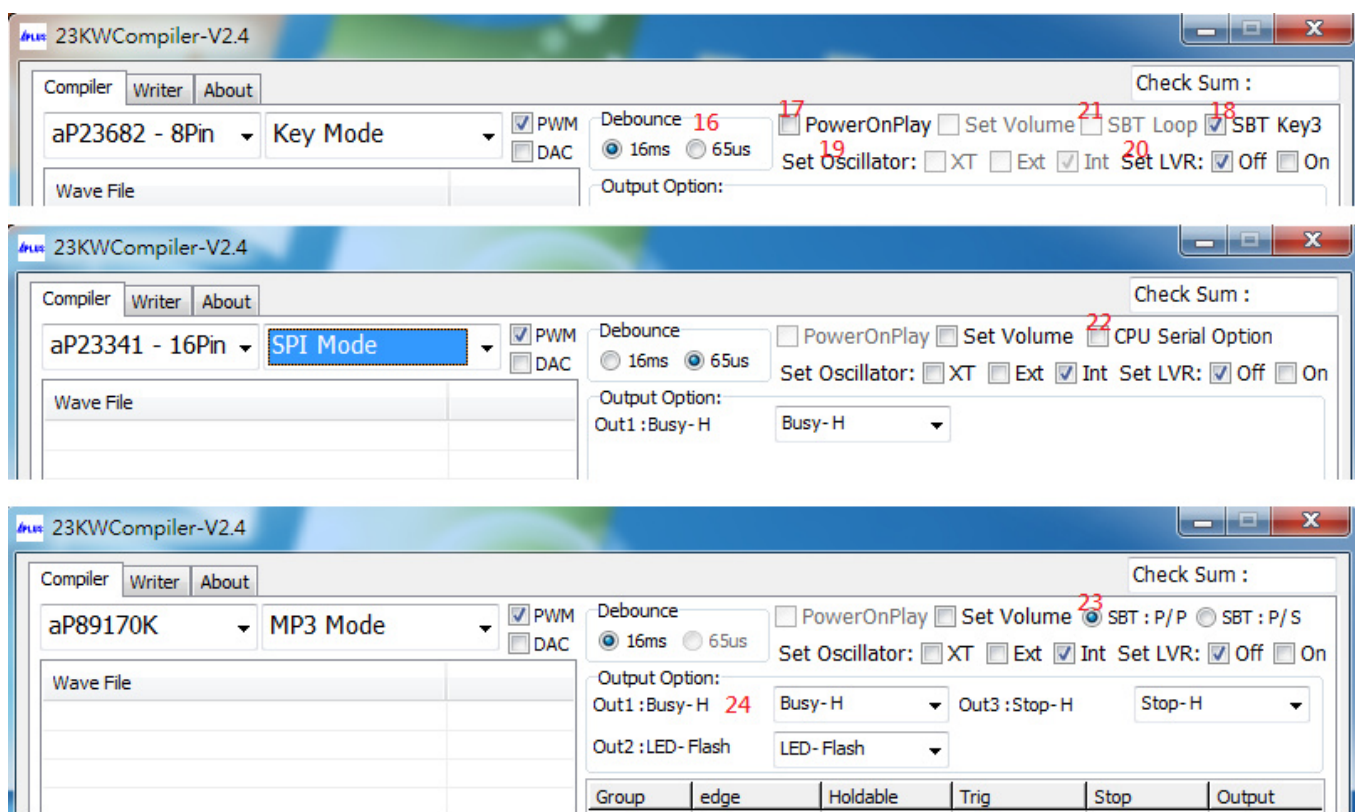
23KWCompiler-V2.4

Compiler Writer About

Check Sum :

aP23682 - 8Pin
Key Mode
PWM
DAC
Debounce 16
16ms 65us
17 PowerOnPlay Set Volume 21 SBT Loop 18 SBT Key3
Set 19 Oscillator: XT Ext Int 20 Set LVR: Off On
Wave File
Output Option:

23KWCompiler-V2.4

Compiler Writer About

Check Sum :

aP23341 - 16Pin
SPI Mode
PWM
DAC
Debounce
16ms 65us
PowerOnPlay Set Volume 22 CPU Serial Option
Set Oscillator: XT Ext Int Set LVR: Off On
Wave File
Output Option:
Out1 : Busy- H
Busy- H

23KWCompiler-V2.4

Compiler Writer About

Check Sum :

aP89170K
MP3 Mode
PWM
DAC
Debounce
16ms 65us
PowerOnPlay Set Volume 23 SBT : P/ P SBT : P/ S
Set Oscillator: XT Ext Int Set LVR: Off On
Wave File
Output Option:
Out1 : Busy- H 24
Busy- H
Out3 : Stop- H
Stop- H
Out2 : LED- Flash
LED- Flash

| Group | edge | Holdable | Trig | Stop | Output |
|---|---|---|---|---|---|